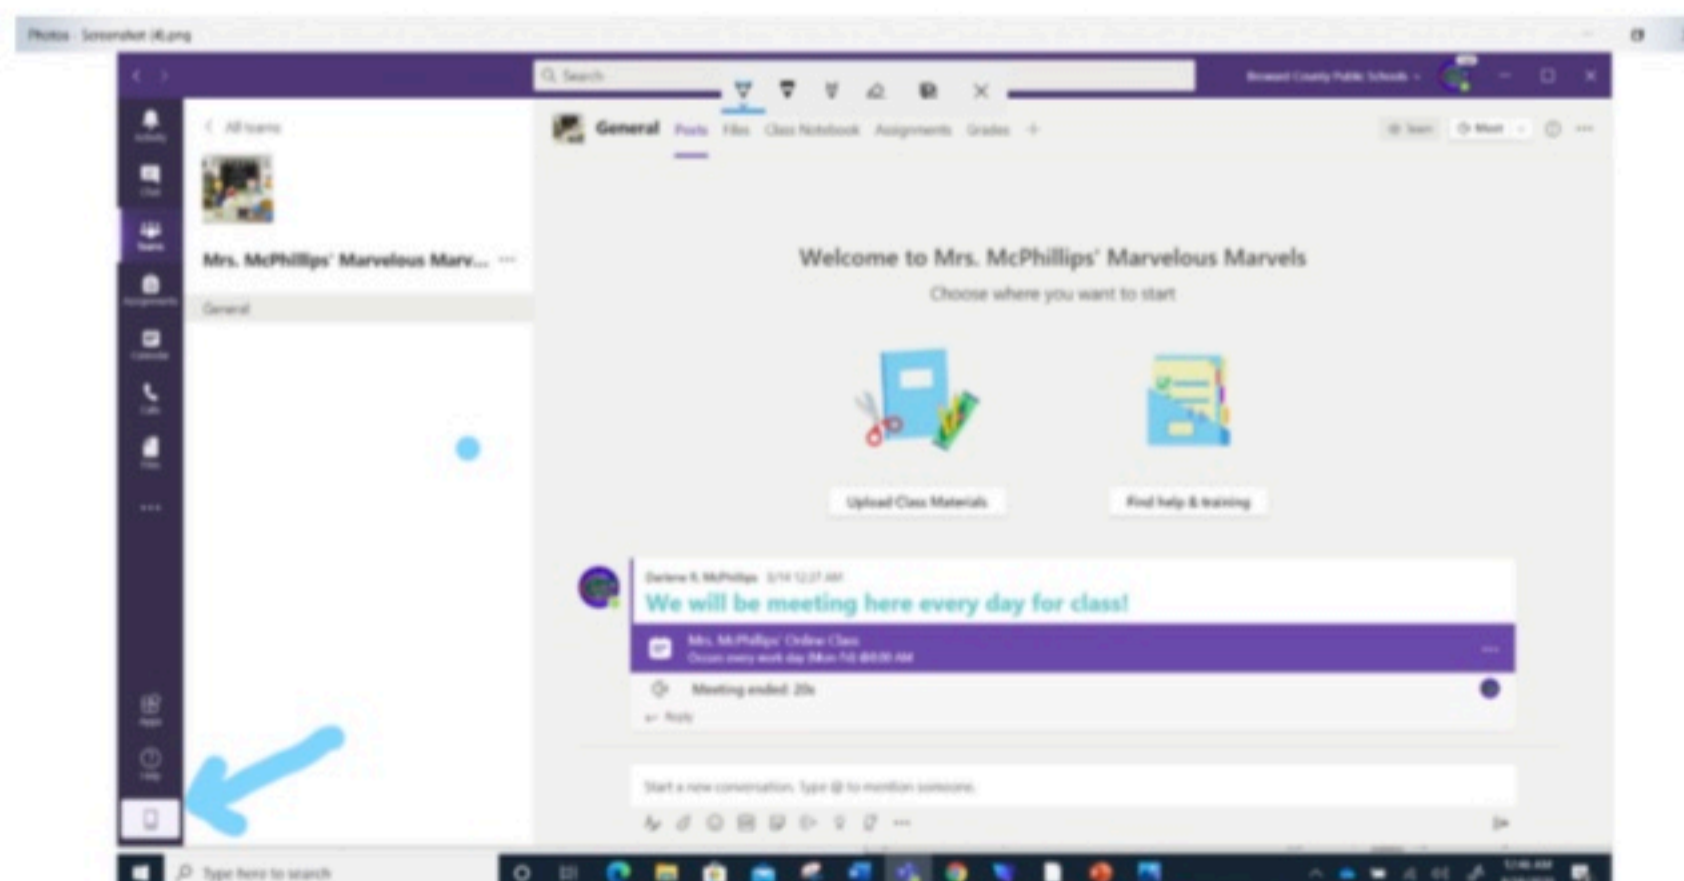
Photos - Screenshot (4).png

Search

Broward County Public Schools

All teams

Mrs. McPhillips' Marvelous Marv... ···

General

General Posts Files Class Notebook Assignments Grades +

Team Meet

Welcome to Mrs. McPhillips' Marvelous Marvels

Choose where you want to start

Upload Class Materials

Find help & training

Darlene R. McPhillips 3/14 12:27 AM

We will be meeting here every day for class!

Mrs. McPhillips' Online Class

Occurs every work day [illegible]

Meeting ended: 20s

Reply

Start a new conversation. Type @ to mention someone.

Type here to search